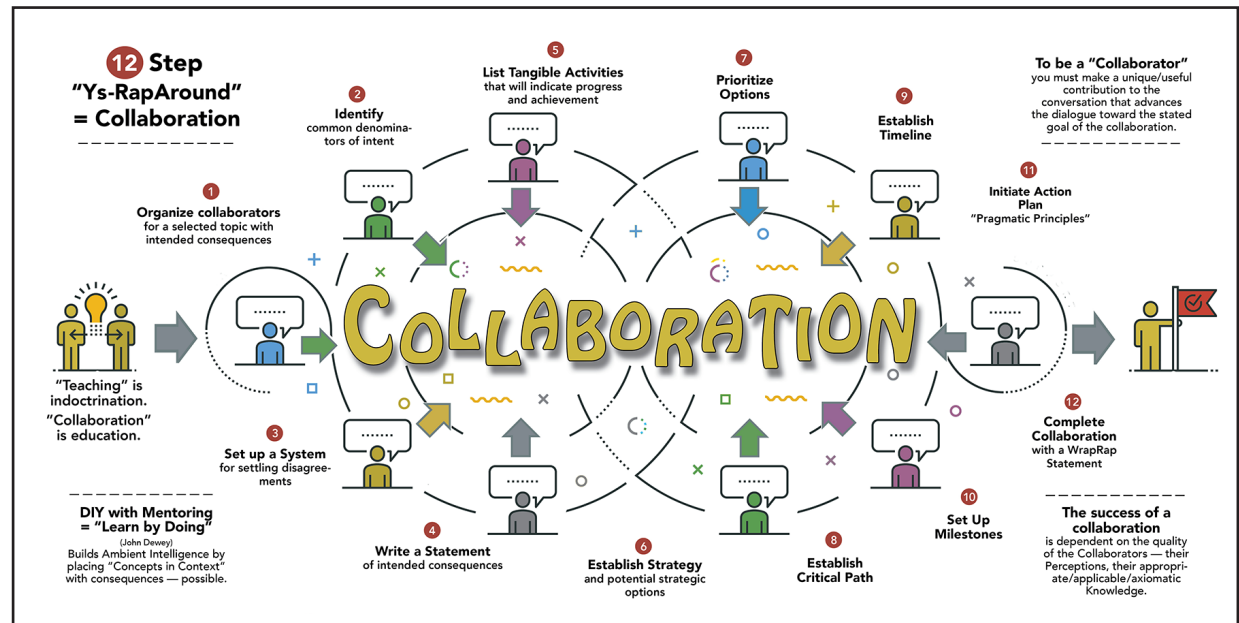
12 Step
"Ys-RapAround"
= Collaboration

1
Organize collaborators
for a selected topic with intended consequences

2
Identify
common denominators of intent

5
List Tangible Activities
that will indicate progress and achievement

7
Prioritize
Options

9
Establish
Timeline

To be a "Collaborator"
you must make a unique/useful contribution to the conversation that advances the dialogue toward the stated goal of the collaboration.

11
Initiate Action Plan
"Pragmatic Principles"

COLLABORATION

"Teaching" is indoctrination.
"Collaboration" is education.

3
Set up a System
for settling disagreements

4
Write a Statement
of intended consequences

6
Establish Strategy
and potential strategic options

8
Establish
Critical Path

10
Set Up
Milestones

12
Complete
Collaboration
with a WrapRap Statement

DIY with Mentoring
= "Learn by Doing"
(John Dewey)
Builds Ambient Intelligence by placing "Concepts in Context" with consequences — possible.

The success of a collaboration
is dependent on the quality of the Collaborators — their Perceptions, their appropriate/applicable/axiomatic Knowledge.